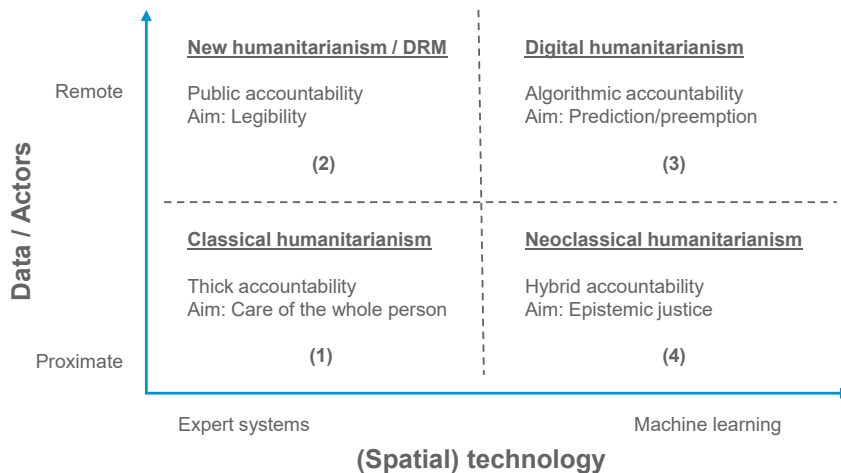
Data / Actors

Remote

New humanitarianism / DRM

Public accountability
Aim: Legibility

(2)

Digital humanitarianism

Algorithmic accountability
Aim: Prediction/preemption

(3)

Classical humanitarianism

Thick accountability
Aim: Care of the whole person

(1)

Neoclassical humanitarianism

Hybrid accountability
Aim: Epistemic justice

(4)

Proximate

Expert systems

Machine learning

(Spatial) technology